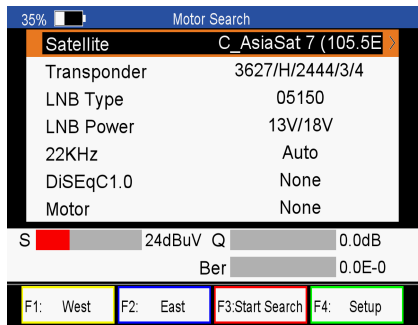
35% Motor Search

| | |
|---|---|
| Satellite | C_AsiaSat 7 (105.5E |
| Transponder | 3627/H/2444/3/4 |
| LNB Type | 05150 |
| LNB Power | 13V/18V |
| 22KHz | Auto |
| DiSEqC1.0 | None |
| Motor | None |

S 24dBuV Q 0.0dB

Ber 0.0E-0

F1: West F2: East F3:Start Search F4: Setup